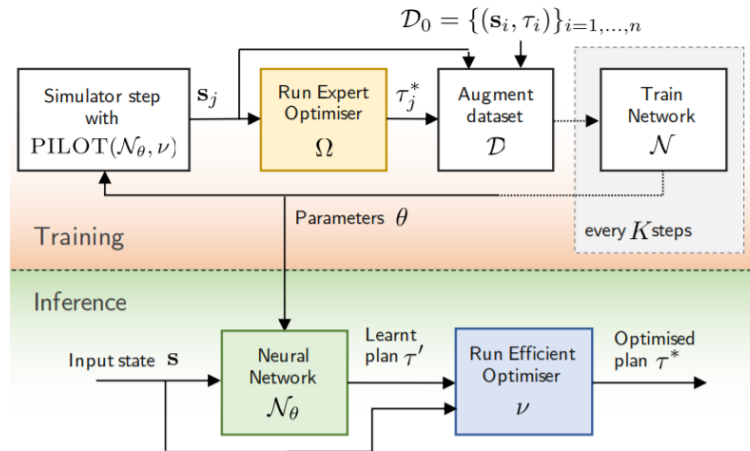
$\mathcal{D}_0 = \{(\mathbf{s}_i, \tau_i)\}_{i=1,\ldots,n}$

Simulator step with $\text{PILOT}(\mathcal{N}_\theta, \nu)$

$\mathbf{s}_j$

Run Expert Optimiser $\Omega$

$\tau_j^*$

Augment dataset $\mathcal{D}$

Train Network $\mathcal{N}$

Parameters $\theta$

Training

every $K$ steps

Inference

Input state $\mathbf{s}$

Neural Network $\mathcal{N}_\theta$

Learnt plan $\tau'$

Run Efficient Optimiser $\nu$

Optimised plan $\tau^*$